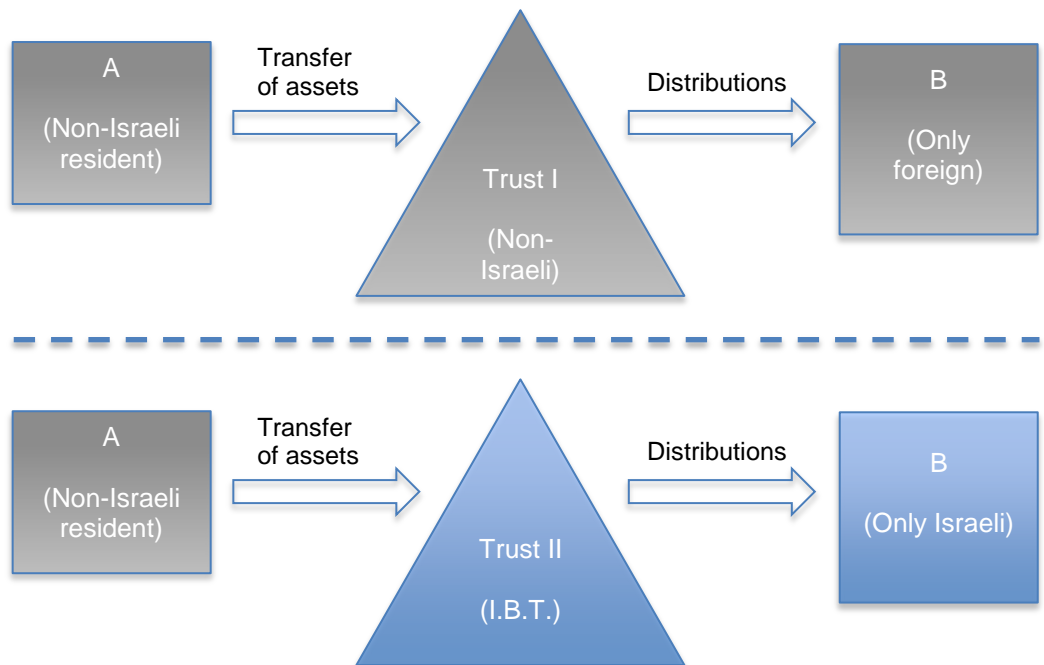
A

(Non-Israeli resident)

Transfer of assets

Trust I

(Non-Israeli)

Distributions

B

(Only foreign)

A

(Non-Israeli resident)

Transfer of assets

Trust II

(I.B.T.)

Distributions

B

(Only Israeli)